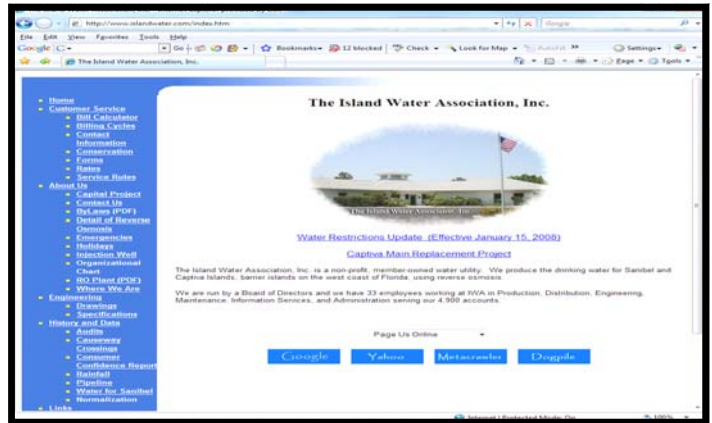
http://www.islandwater.com/index.htm

Google

File Edit View Favorites Tools Help

Google G-

Go

Bookmarks

12 blocked

Check

Look for Map

AutoFill

Settings

The Island Water Association, Inc.

Page

Tools

- Home
- Customer Service
  - Bill Calculator
  - Billing Cycles
  - Contact Information
  - Conservation
  - Forms
  - Rates
  - Service Rules
- About Us
  - Capital Project
  - Contact Us
  - ByLaws (PDF)
  - Detail of Reverse Osmosis
  - Emergencies
  - Holidays
  - Injection Well
  - Organizational Chart
  - RO Plant (PDF)
  - Where We Are
- Engineering
  - Drawings
  - Specifications
- History and Data
  - Audits
  - Causeway Crossings
  - Consumer Confidence Report
  - Rainfall
  - Pipeline
  - Water for Sanibel
  - Normalization
- Links

The Island Water Association, Inc.

The Island Water Association, Inc.

Water Restrictions Update (Effective January 15, 2008)

Captiva Main Replacement Project

The Island Water Association, Inc. is a non-profit, member-owned water utility. We produce the drinking water for Sanibel and Captiva Islands, barrier islands on the west coast of Florida, using reverse osmosis.

We are run by a Board of Directors and we have 33 employees working at IWA in Production, Distribution, Engineering, Maintenance, Information Services, and Administration serving our 4,900 accounts.

Page Us Online

Google Yahoo Metacrawler Dogpile

Internet | Protected Mode: On

100%